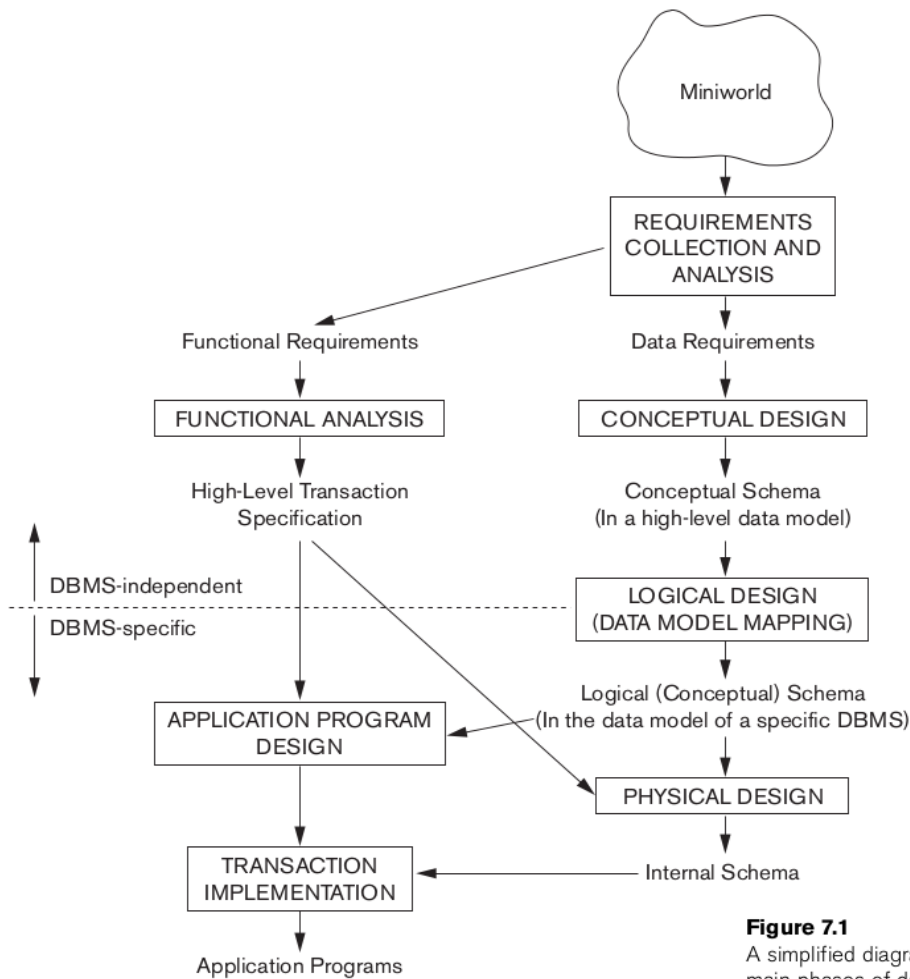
Miniworld

REQUIREMENTS COLLECTION AND ANALYSIS

Functional Requirements

Data Requirements

FUNCTIONAL ANALYSIS

CONCEPTUAL DESIGN

High-Level Transaction Specification

Conceptual Schema (In a high-level data model)

DBMS-independent

DBMS-specific

LOGICAL DESIGN (DATA MODEL MAPPING)

Logical (Conceptual) Schema (In the data model of a specific DBMS)

APPLICATION PROGRAM DESIGN

PHYSICAL DESIGN

TRANSACTION IMPLEMENTATION

Internal Schema

Application Programs

**Figure 7.1**
A simplified diagr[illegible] main phases of d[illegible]